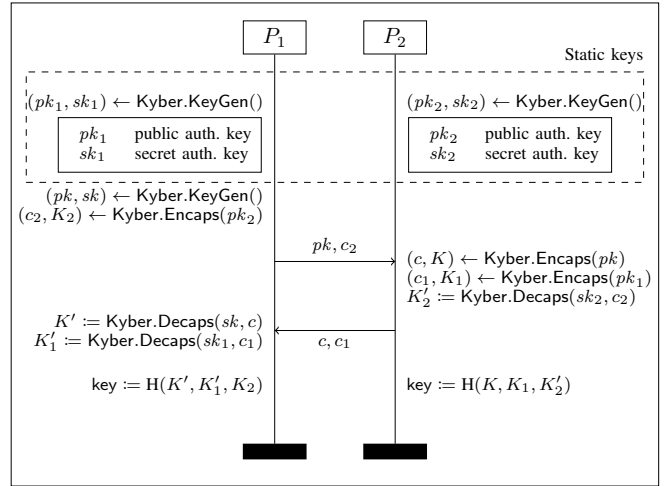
$P_1$ $P_2$

Static keys

$(pk_1, sk_1) \leftarrow \mathsf{Kyber.KeyGen}()$

| | |
|---|---|
| $pk_1$ | public auth. key |
| $sk_1$ | secret auth. key |

$(pk_2, sk_2) \leftarrow \mathsf{Kyber.KeyGen}()$

| | |
|---|---|
| $pk_2$ | public auth. key |
| $sk_2$ | secret auth. key |

$(pk, sk) \leftarrow \mathsf{Kyber.KeyGen}()$
$(c_2, K_2) \leftarrow \mathsf{Kyber.Encaps}(pk_2)$

$pk, c_2$

$(c, K) \leftarrow \mathsf{Kyber.Encaps}(pk)$
$(c_1, K_1) \leftarrow \mathsf{Kyber.Encaps}(pk_1)$
$K_2' \coloneqq \mathsf{Kyber.Decaps}(sk_2, c_2)$

$K' \coloneqq \mathsf{Kyber.Decaps}(sk, c)$
$K_1' \coloneqq \mathsf{Kyber.Decaps}(sk_1, c_1)$

$c, c_1$

$\mathsf{key} \coloneqq \mathrm{H}(K', K_1', K_2)$

$\mathsf{key} \coloneqq \mathrm{H}(K, K_1, K_2')$